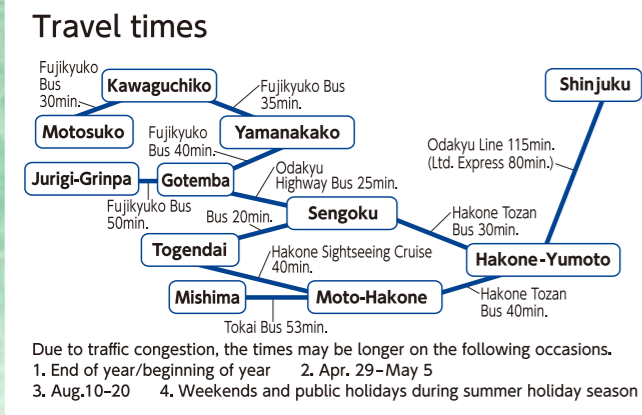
Travel times

Fujikyuko Bus 30min.

Kawaguchiko

Fujikyuko Bus 35min.

Shinjuku

Motosuko

Fujikyuko Bus 40min.

Yamanakako

Odakyu Line 115min. (Ltd. Express 80min.)

Jurigi-Grinpa

Gotemba

Odakyu Highway Bus 25min.

Fujikyuko Bus 50min.

Bus 20min.

Sengoku

Hakone Tozan Bus 30min.

Togendai

Hakone Sightseeing Cruise 40min.

Hakone-Yumoto

Mishima

Moto-Hakone

Hakone Tozan Bus 40min.

Tokai Bus 53min.

Due to traffic congestion, the times may be longer on the following occasions.
1. End of year/beginning of year 2. Apr. 29–May 5
3. Aug.10–20 4. Weekends and public holidays during summer holiday season